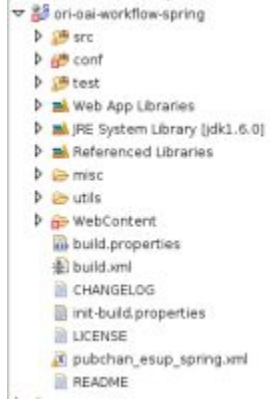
ori-oai-workflow-spring
src
conf
test
Web App Libraries
JRE System Library [jdk1.6.0]
Referenced Libraries
misc
utils
WebContent
build.properties
build.xml
CHANGELOG
init-build.properties
LICENSE
pubchan_esup_spring.xml
README